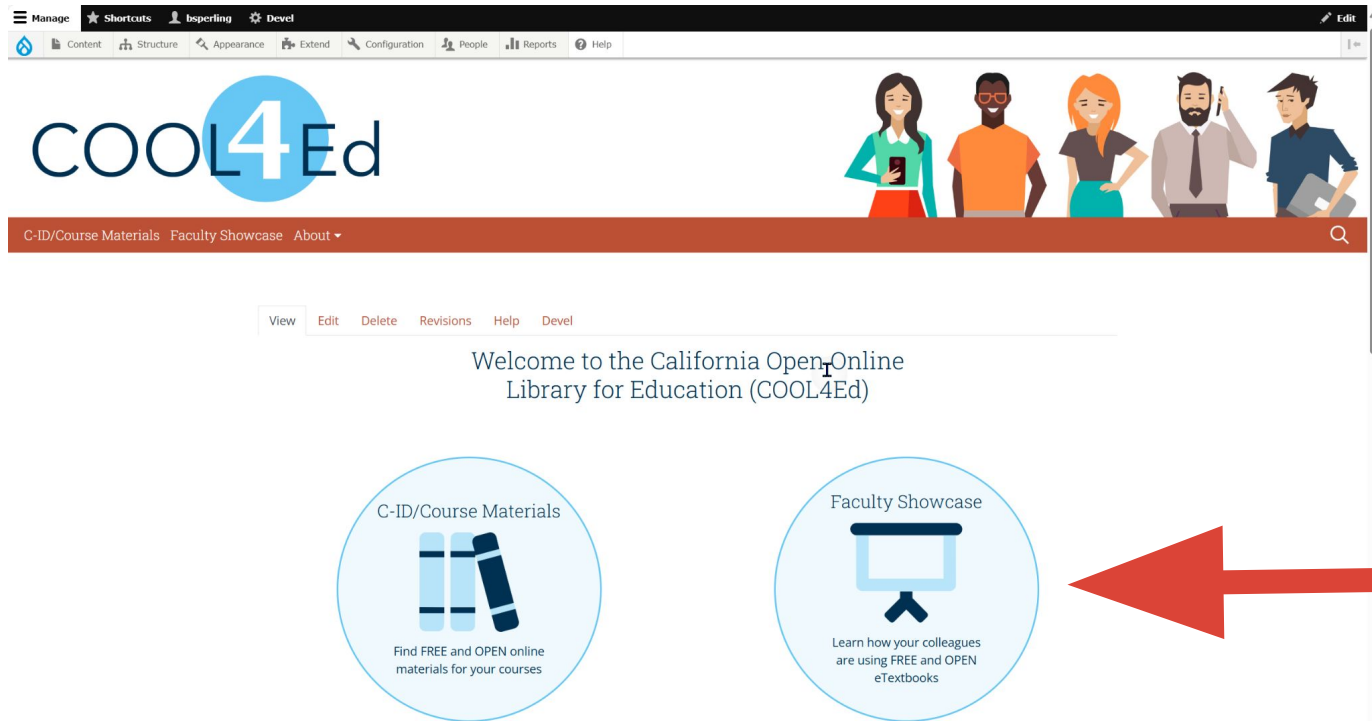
Manage Shortcuts bsperling Devel Edit

Content Structure Appearance Extend Configuration People Reports Help

COOL4Ed

C-ID/Course Materials Faculty Showcase About

View Edit Delete Revisions Help Devel

Welcome to the California Open Online Library for Education (COOL4Ed)

C-ID/Course Materials

Find FREE and OPEN online materials for your courses

Faculty Showcase

Learn how your colleagues are using FREE and OPEN eTextbooks